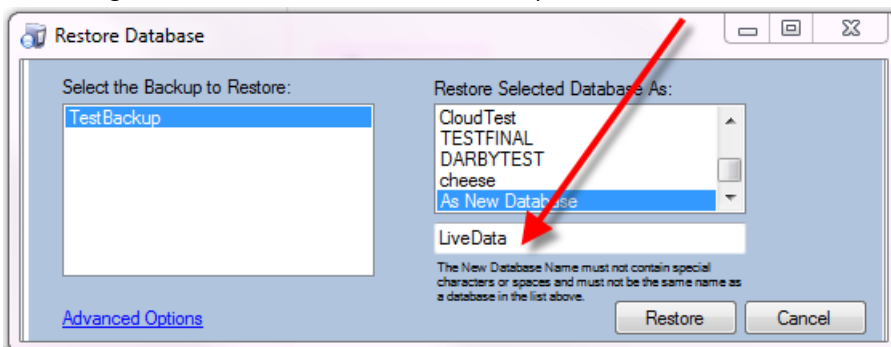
Restore Database

Select the Backup to Restore:

TestBackup

Restore Selected Database As:

CloudTest
TESTFINAL
DARBYTEST
cheese
As New Database

LiveData

The New Database Name must not contain special characters or spaces and must not be the same name as a database in the list above.

Advanced Options

Restore

Cancel